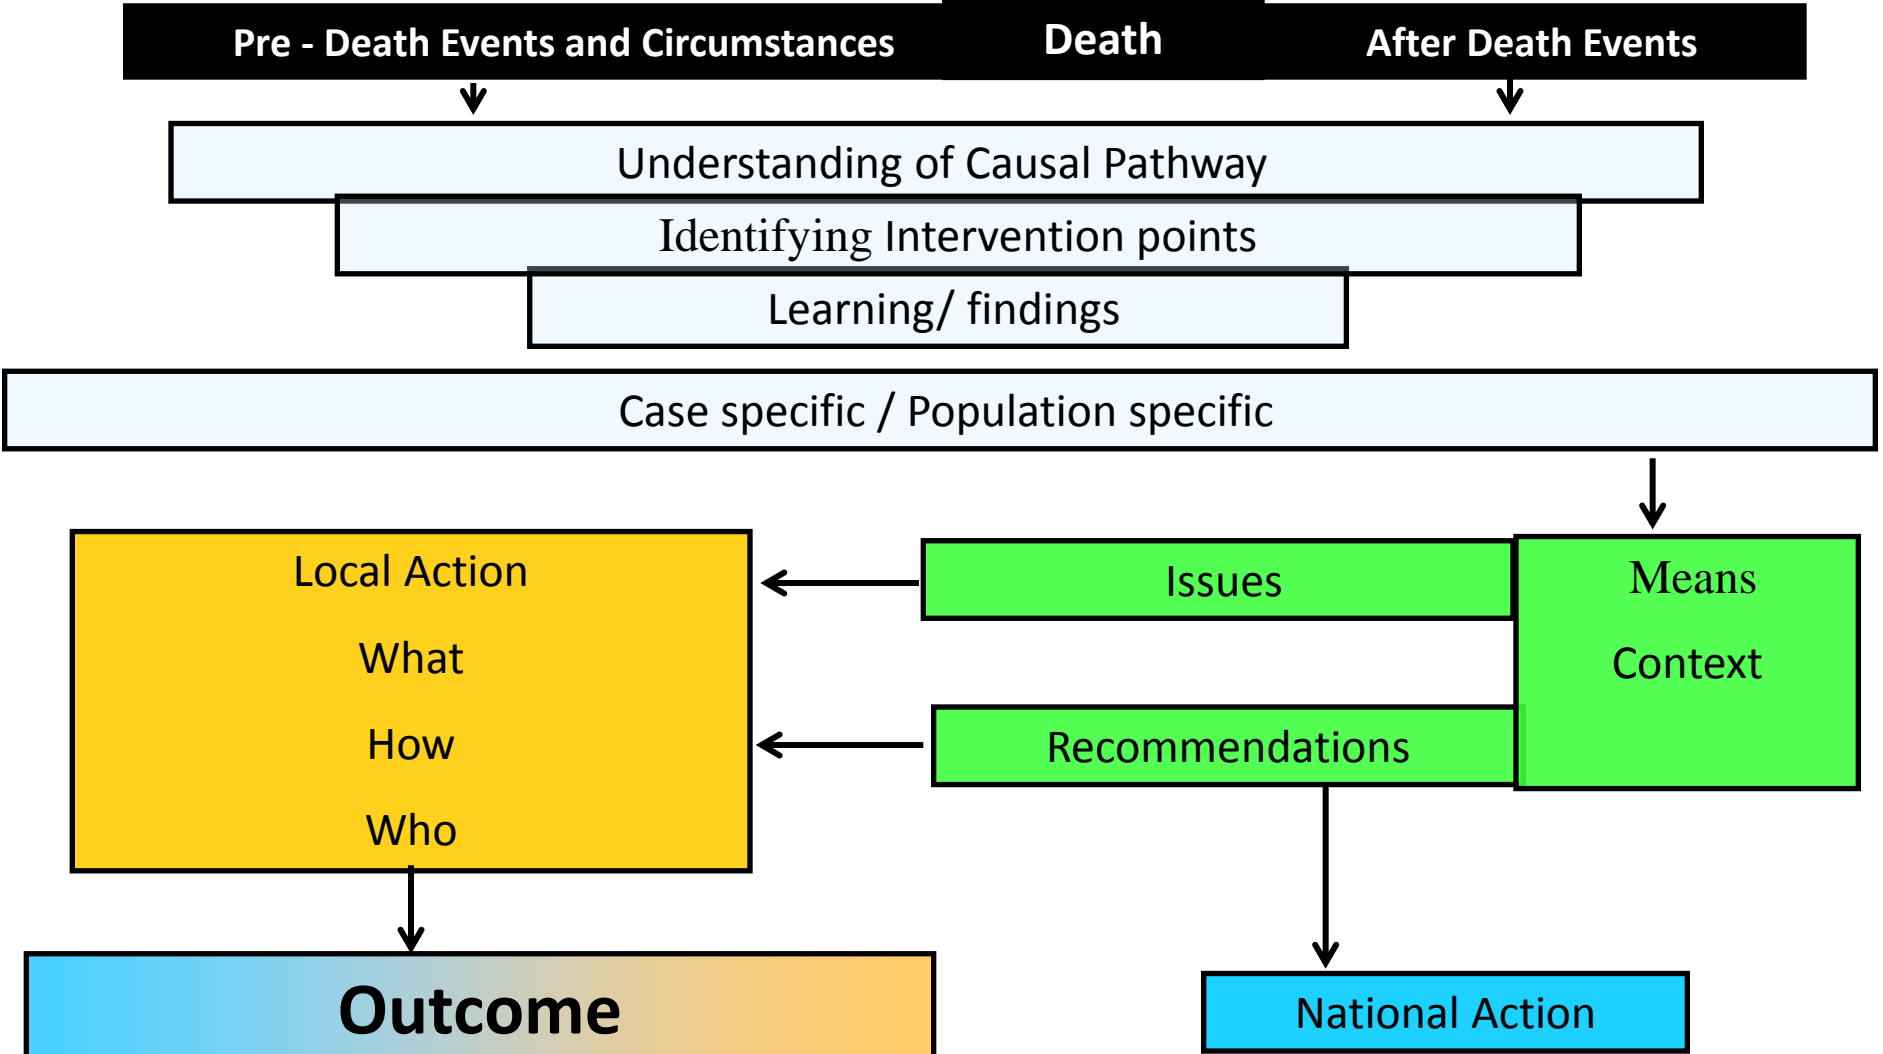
Pre - Death Events and Circumstances

Death

After Death Events

Understanding of Causal Pathway

Identifying Intervention points

Learning/ findings

Case specific / Population specific

Local Action

What

How

Who

Issues

Means

Context

Recommendations

Outcome

National Action